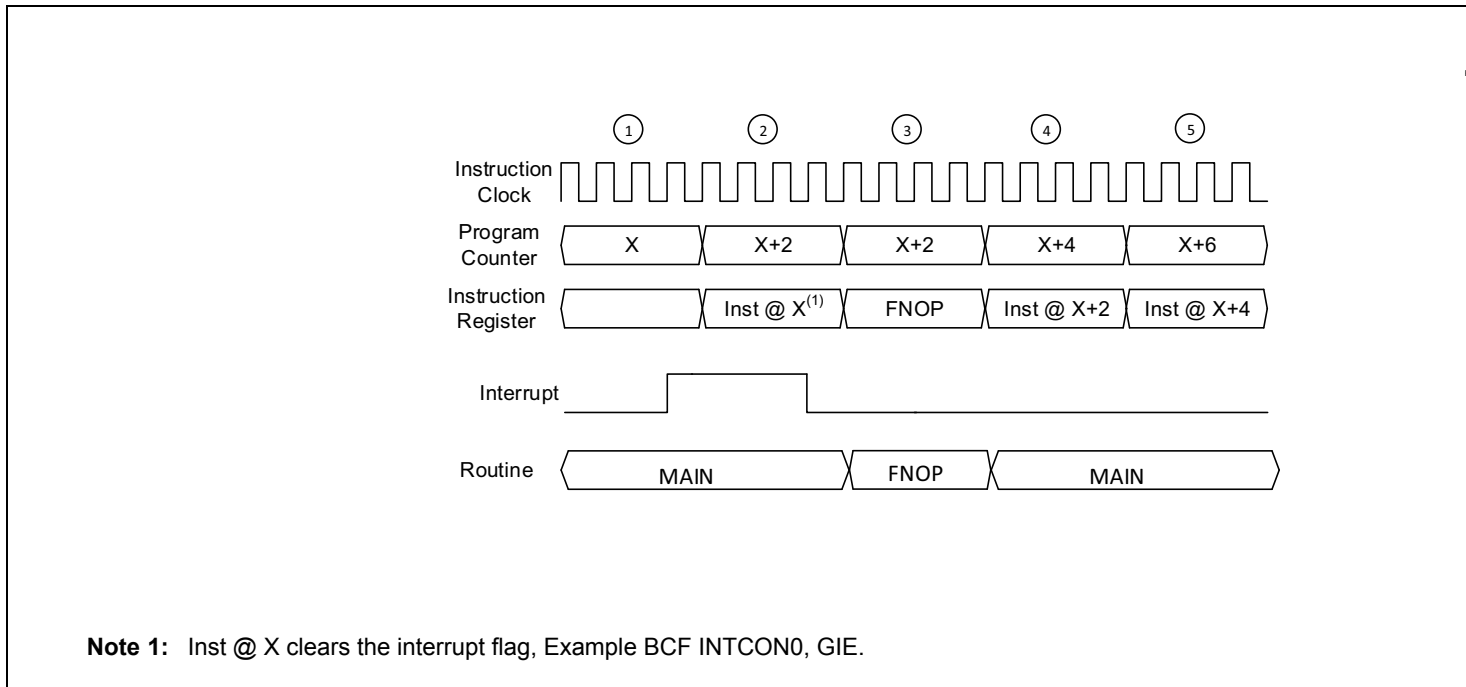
1 2 3 4 5

Instruction Clock

Program Counter

| X | X+2 | X+2 | X+4 | X+6 |
|---|---|---|---|---|

Instruction Register

| | Inst @ X$^{(1)}$ | FNOP | Inst @ X+2 | Inst @ X+4 |
|---|---|---|---|---|

Interrupt

Routine

| MAIN | FNOP | MAIN |
|---|---|---|

**Note 1:** Inst @ X clears the interrupt flag, Example BCF INTCON0, GIE.